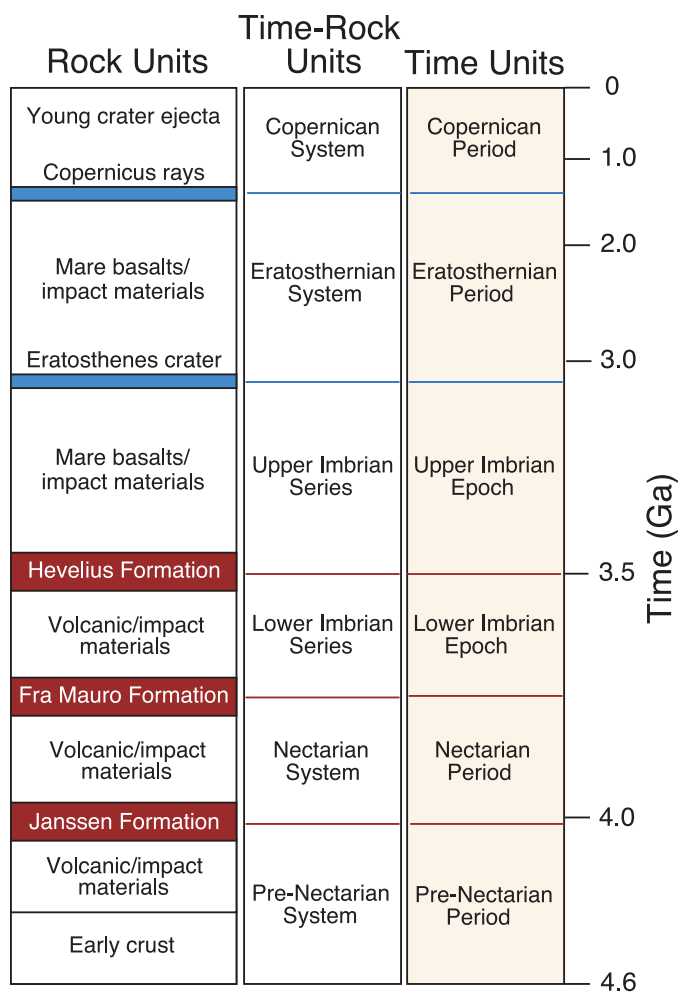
| Rock Units | Time-Rock Units | Time Units |
|---|---|---|
| Young crater ejecta<br>Copernicus rays | Copernican System | Copernican Period |
| Mare basalts/ impact materials<br>Eratosthenes crater | Eratosthernian System | Eratosthernian Period |
| Mare basalts/ impact materials | Upper Imbrian Series | Upper Imbrian Epoch |
| Hevelius Formation<br>Volcanic/impact materials | Lower Imbrian Series | Lower Imbrian Epoch |
| Fra Mauro Formation<br>Volcanic/impact materials | Nectarian System | Nectarian Period |
| Janssen Formation<br>Volcanic/impact materials<br>Early crust | Pre-Nectarian System | Pre-Nectarian Period |

0
1.0
2.0
3.0
3.5
4.0
4.6

Time (Ga)